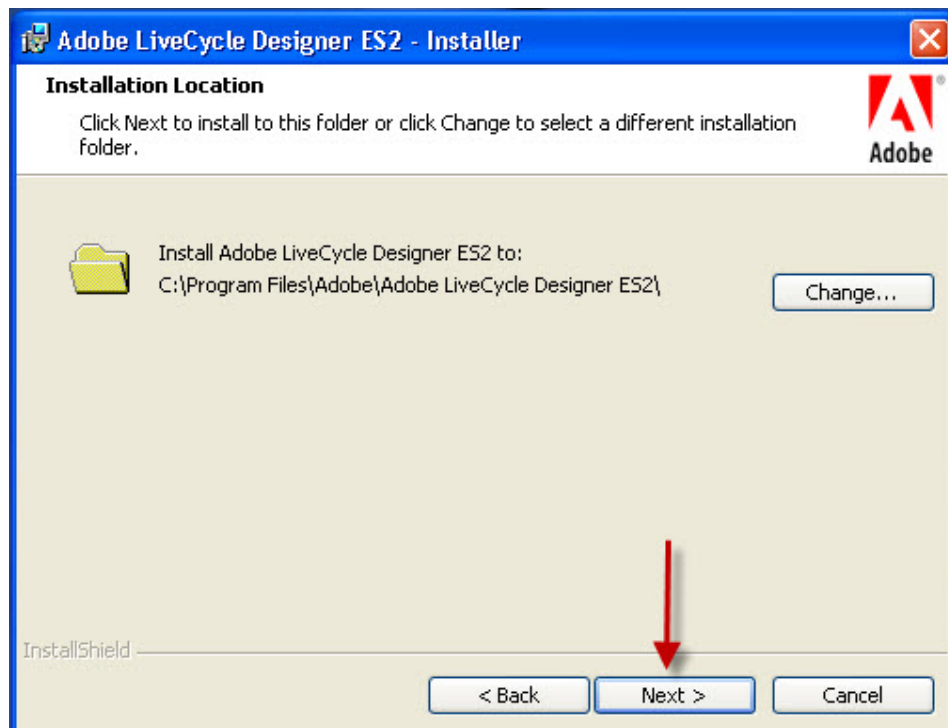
Adobe LiveCycle Designer ES2 - Installer

Installation Location

Click Next to install to this folder or click Change to select a different installation folder.

Adobe

Install Adobe LiveCycle Designer ES2 to:
C:\Program Files\Adobe\Adobe LiveCycle Designer ES2\

Change...

InstallShield

< Back

Next >

Cancel